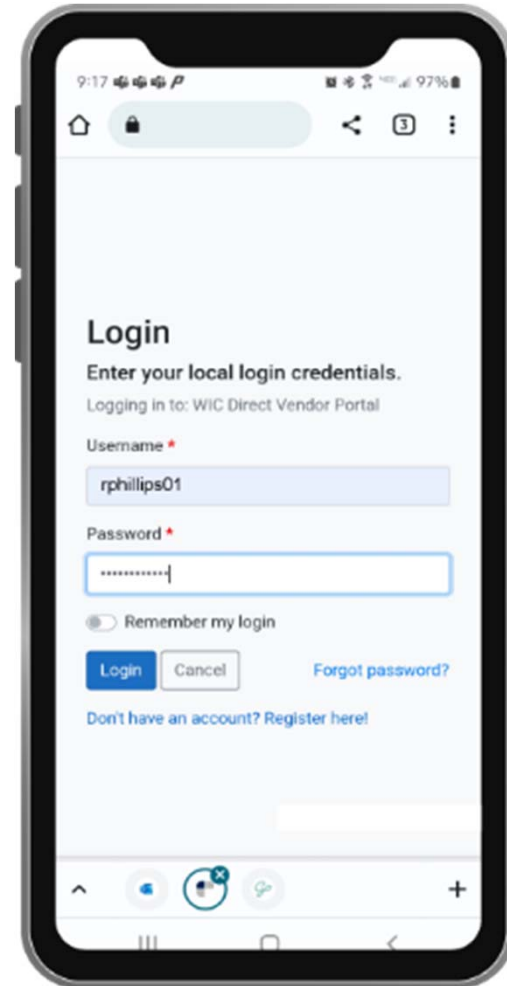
9:17 97%

3

Login

Enter your local login credentials.

Logging in to: WIC Direct Vendor Portal

Username *

rphillips01

Password *

••••••••••••

Remember my login

Login Cancel Forgot password?

Don't have an account? Register here!

+